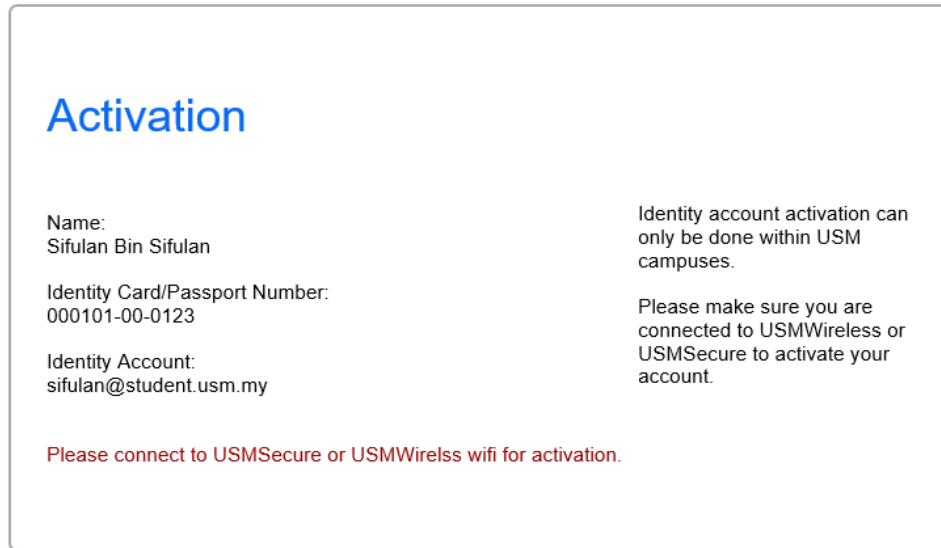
Activation

Name:
Sifulan Bin Sifulan

Identity Card/Passport Number:
000101-00-0123

Identity Account:
sifulan@student.usm.my

Please connect to USMSecure or USMWirelss wifi for activation.

Identity account activation can only be done within USM campuses.

Please make sure you are connected to USMWireless or USMSecure to activate your account.